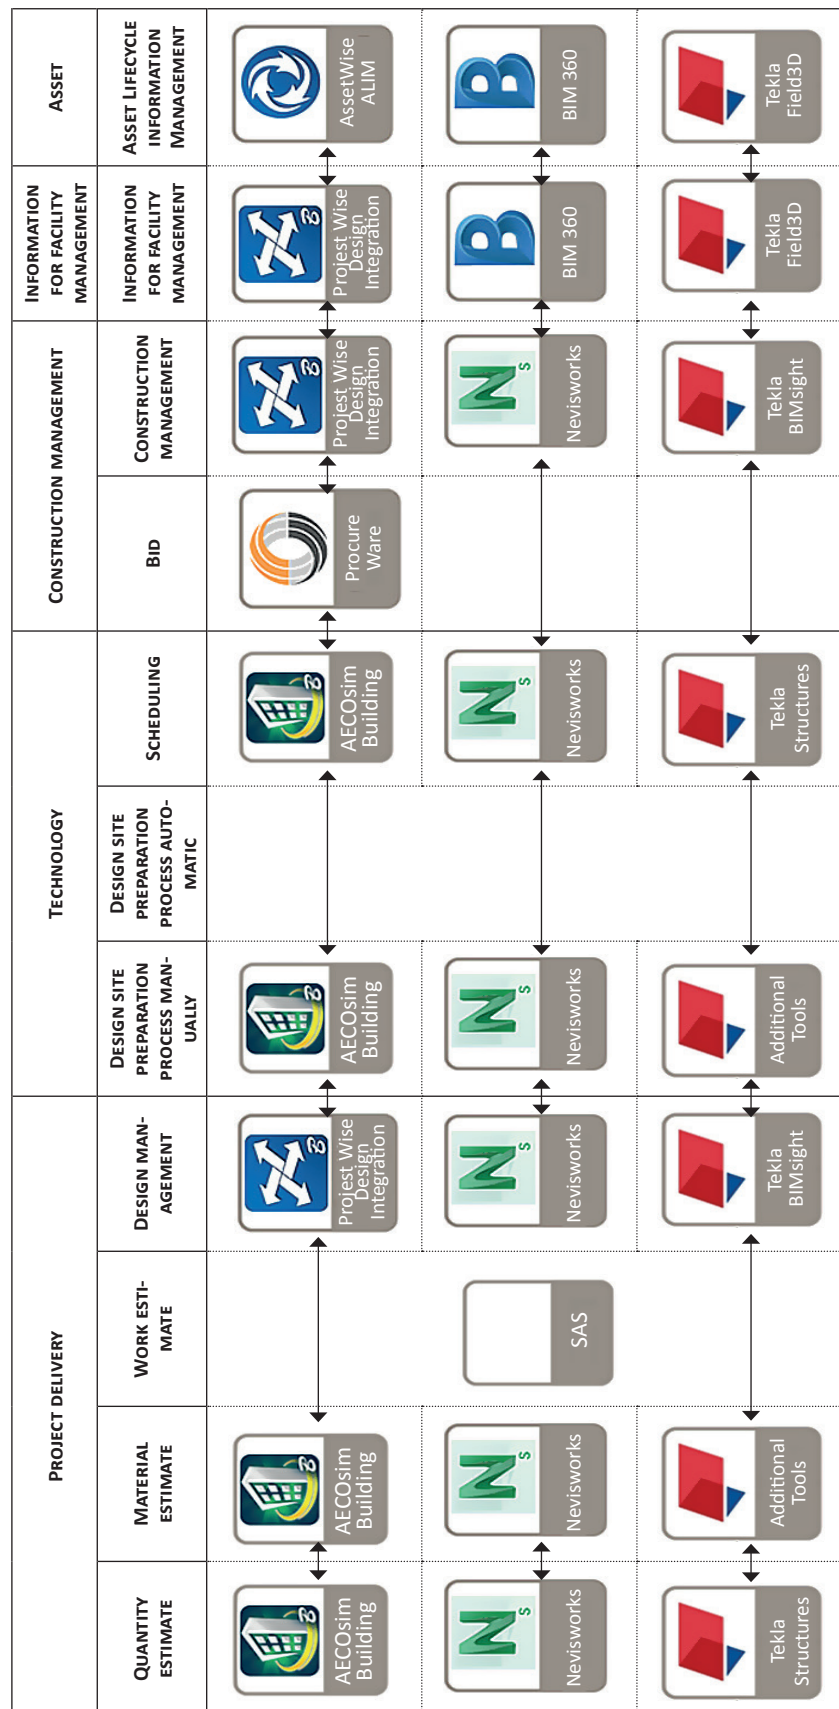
| PROJECT DELIVERY | | | | TECHNOLOGY | | | CONSTRUCTION MANAGEMENT | | INFORMATION FOR FACILITY MANAGEMENT | ASSET |
|---|---|---|---|---|---|---|---|---|---|---|
| QUANTITY ESTIMATE | MATERIAL ESTIMATE | WORK ESTIMATE | DESIGN MANAGEMENT | DESIGN SITE PREPARATION PROCESS MANUALLY | DESIGN SITE PREPARATION PROCESS AUTOMATIC | SCHEDULING | BID | CONSTRUCTION MANAGEMENT | INFORMATION FOR FACILITY MANAGEMENT | ASSET LIFECYCLE INFORMATION MANAGEMENT |
| AECOsim Building | AECOsim Building | | Projest Wise Design Integration | AECOsim Building | | AECOsim Building | Procure Ware | Projest Wise Design Integration | Project Wise Design Integration | AssetWise ALIM |
| Nevisworks | Nevisworks | SAS | Nevisworks | Nevisworks | | Nevisworks | | Nevisworks | BIM 360 | BIM 360 |
| Tekla Structures | Additional Tools | | Tekla BIMsight | Additional Tools | | Tekla Structures | | Tekla BIMsight | Tekla Field3D | Tekla Field3D |